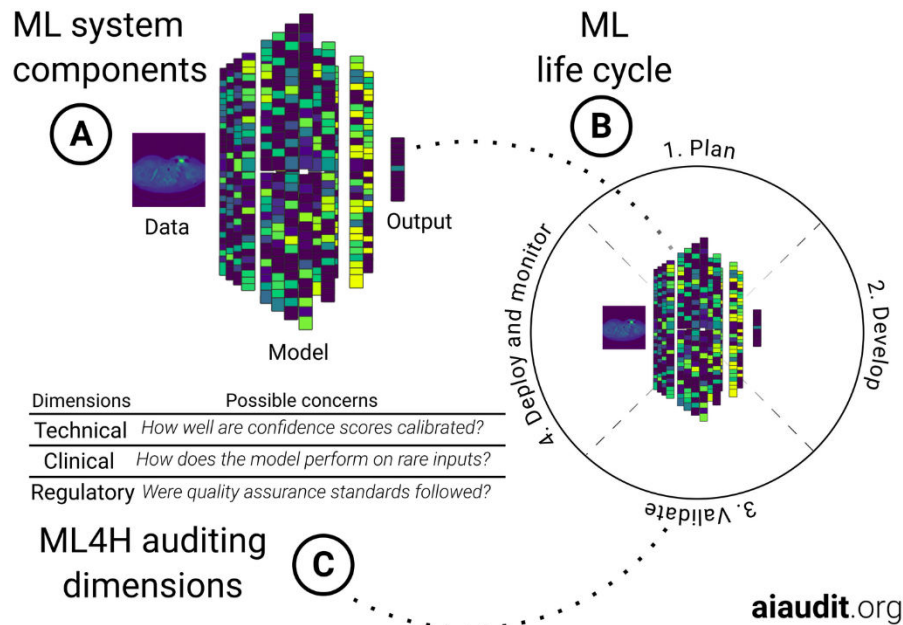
ML system components

A

Data

Output

Model

ML life cycle

B

1. Plan

2. Develop

3. Validate

4. Deploy and monitor

| Dimensions | Possible concerns |
|---|---|
| Technical | *How well are confidence scores calibrated?* |
| Clinical | *How does the model perform on rare inputs?* |
| Regulatory | *Were quality assurance standards followed?* |

ML4H auditing dimensions

C

aiaudit.org